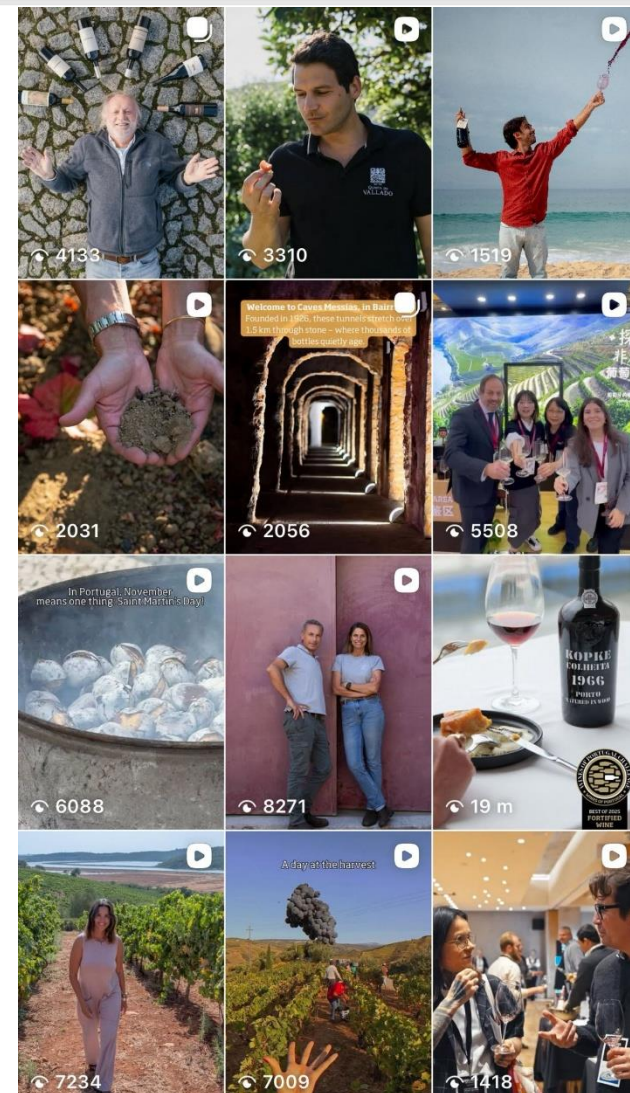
4133

QUINTA DO VALLADO

3310

1519

2031

Welcome to Caves Messias, in Bair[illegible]

Founded in 1926, these tunnels stretch over 1.5 km through stone – where thousands of bottles quietly age.

2056

5508

In Portugal, November means one thing: Saint Martin's Day!

6088

8271

KOPKE COLHEITA 1966 PORTO MATURED IN WOOD

BEST OF 2025 FORTIFIED WINE

19 m

7234

A day at the harvest

7009

1418